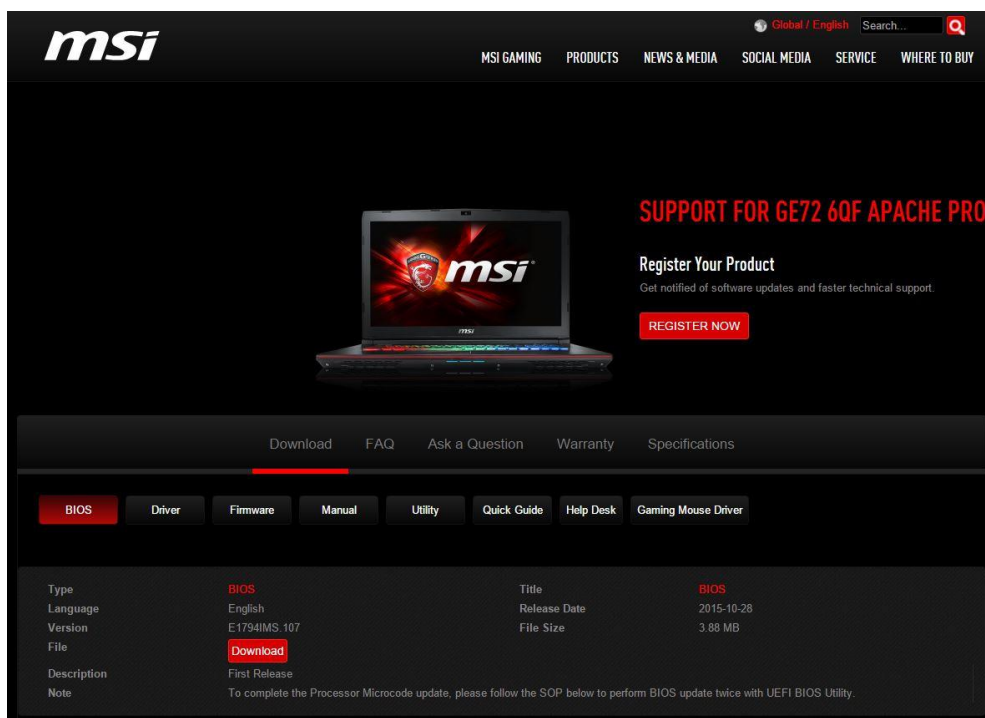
msi

Global / English Search...

MSI GAMING PRODUCTS NEWS & MEDIA SOCIAL MEDIA SERVICE WHERE TO BUY

msi

msi

SUPPORT FOR GE72 6QF APACHE PRO

Register Your Product

Get notified of software updates and faster technical support.

REGISTER NOW

Download FAQ Ask a Question Warranty Specifications

BIOS Driver Firmware Manual Utility Quick Guide Help Desk Gaming Mouse Driver

| Type | BIOS | Title | BIOS |
|---|---|---|---|
| Language | English | Release Date | 2015-10-28 |
| Version | E1794IMS.107 | File Size | 3.88 MB |
| File | Download | | |
| Description | First Release | | |
| Note | To complete the Processor Microcode update, please follow the SOP below to perform BIOS update twice with UEFI BIOS Utility. | | |